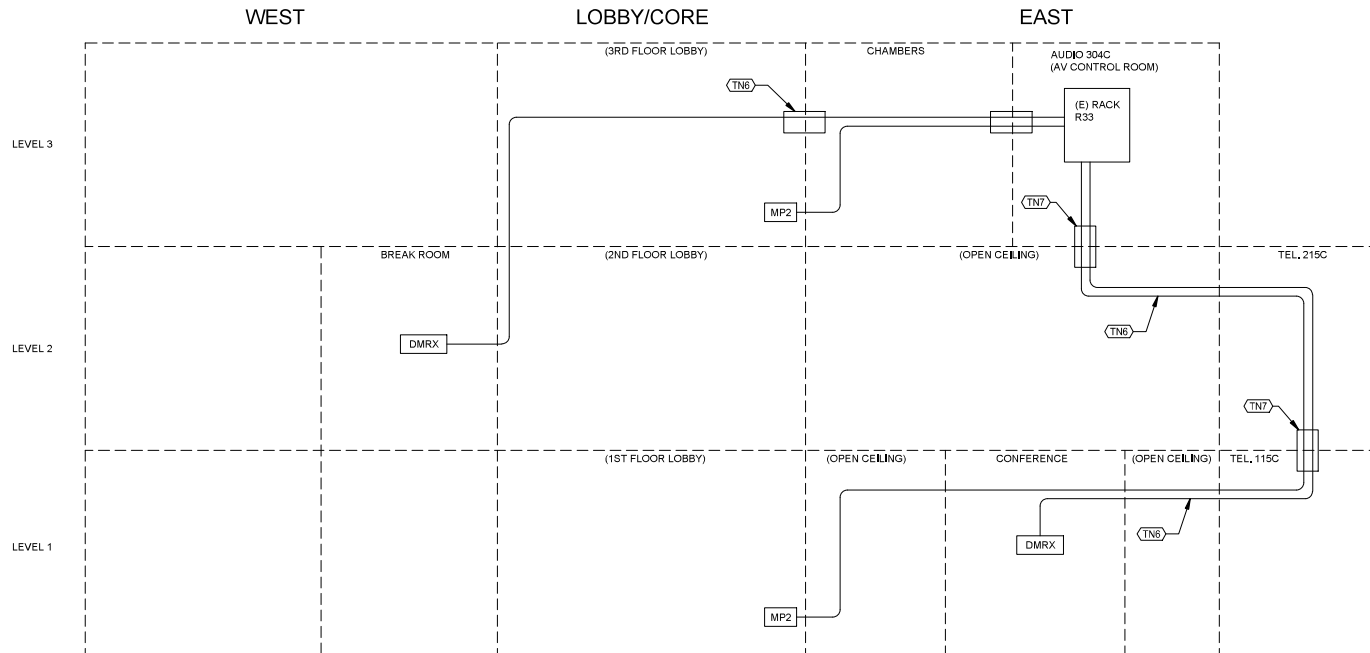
WEST

LOBBY/CORE

EAST

(3RD FLOOR LOBBY)

CHAMBERS

AUDIO 304C
(AV CONTROL ROOM)

TN6

(E) RACK
R33

LEVEL 3

TN7

MP2

BREAK ROOM

(2ND FLOOR LOBBY)

(OPEN CEILING)

TEL. 215C

TN6

LEVEL 2

DMRX

TN7

(1ST FLOOR LOBBY)

(OPEN CEILING)

CONFERENCE

(OPEN CEILING)

TEL. 115C

LEVEL 1

DMRX

TN6

MP2